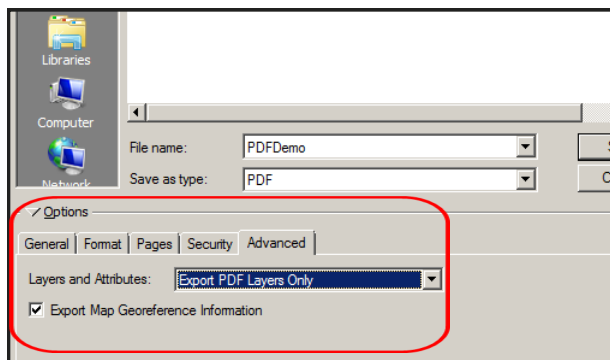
Libraries

Computer

Network

File name: PDFDemo

Save as type: PDF

Options

General | Format | Pages | Security | Advanced

Layers and Attributes: Export PDF Layers Only

Export Map Georeference Information